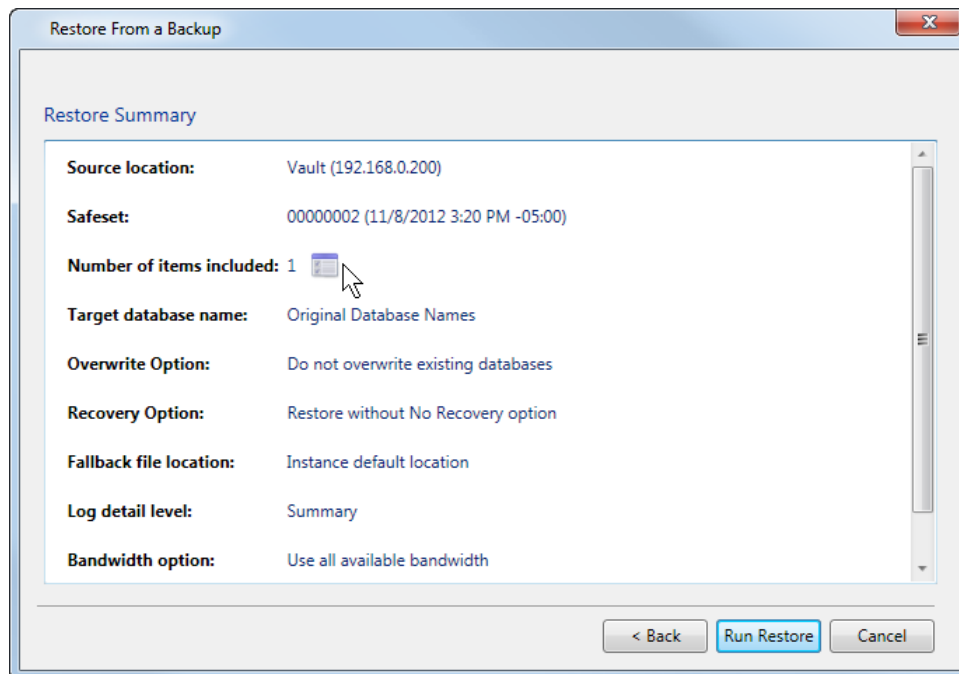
Restore From a Backup

Restore Summary

| | |
|---|---|
| **Source location:** | Vault (192.168.0.200) |
| **Safeset:** | 00000002 (11/8/2012 3:20 PM -05:00) |
| **Number of items included:** | 1 |
| **Target database name:** | Original Database Names |
| **Overwrite Option:** | Do not overwrite existing databases |
| **Recovery Option:** | Restore without No Recovery option |
| **Fallback file location:** | Instance default location |
| **Log detail level:** | Summary |
| **Bandwidth option:** | Use all available bandwidth |

< Back
Run Restore
Cancel